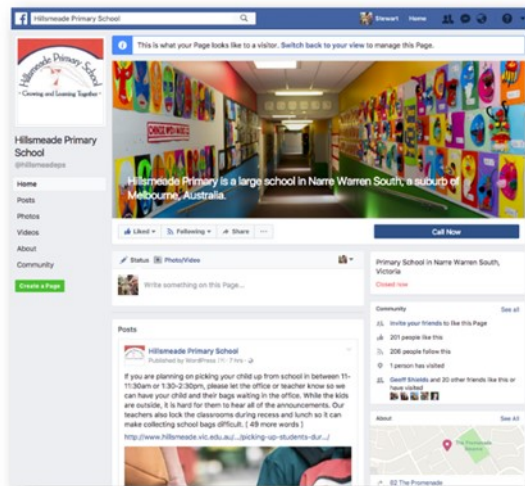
Hillsmeade Primary School

Stewart Home

This is what your Page looks like to a visitor. Switch back to your view to manage this Page.

Hillsmeade Primary School

~ Growing and Learning Together ~

Hillsmeade Primary School
@hillsmeadeps

Home
Posts
Photos
Videos
About
Community

Create a Page

CHOICE WORD REVIEW

Hillsmeade Primary is a large school in Narre Warren South, a suburb of Melbourne, Australia.

Liked ▾
Following ▾
Share
...

Call Now

Status
Photo/Video

Write something on this Page...

Primary School in Narre Warren South, Victoria

Closed now

Posts

Hillsmeade Primary School
Published by WordPress [?] · 7 hrs ·

If you are planning on picking your child up from school in between 11-11:30am or 1:30-2:30pm, please let the office or teacher know so we can have your child and their bags waiting in the office. While the kids are outside, it is hard for them to hear all of the announcements. Our teachers also lock the classrooms during recess and lunch so it can make collecting school bags difficult. ( 49 more words )

http://www.hillsmeade.vic.edu.au/.../picking-up-students-dur.../

Community
See all

Invite your friends to like this Page

201 people like this

208 people follow this

1 person has visited

Geoff Shields and 20 other friends like this or have visited

About
See All

The Promenade

82 The Promenade